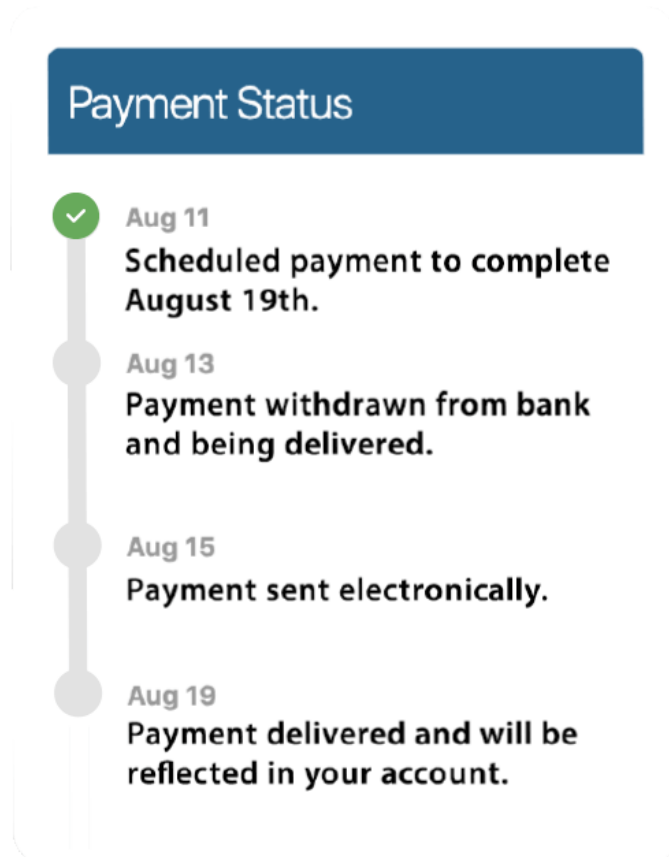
Payment Status

Aug 11
Scheduled payment to complete August 19th.

Aug 13
Payment withdrawn from bank and being delivered.

Aug 15
Payment sent electronically.

Aug 19
Payment delivered and will be reflected in your account.